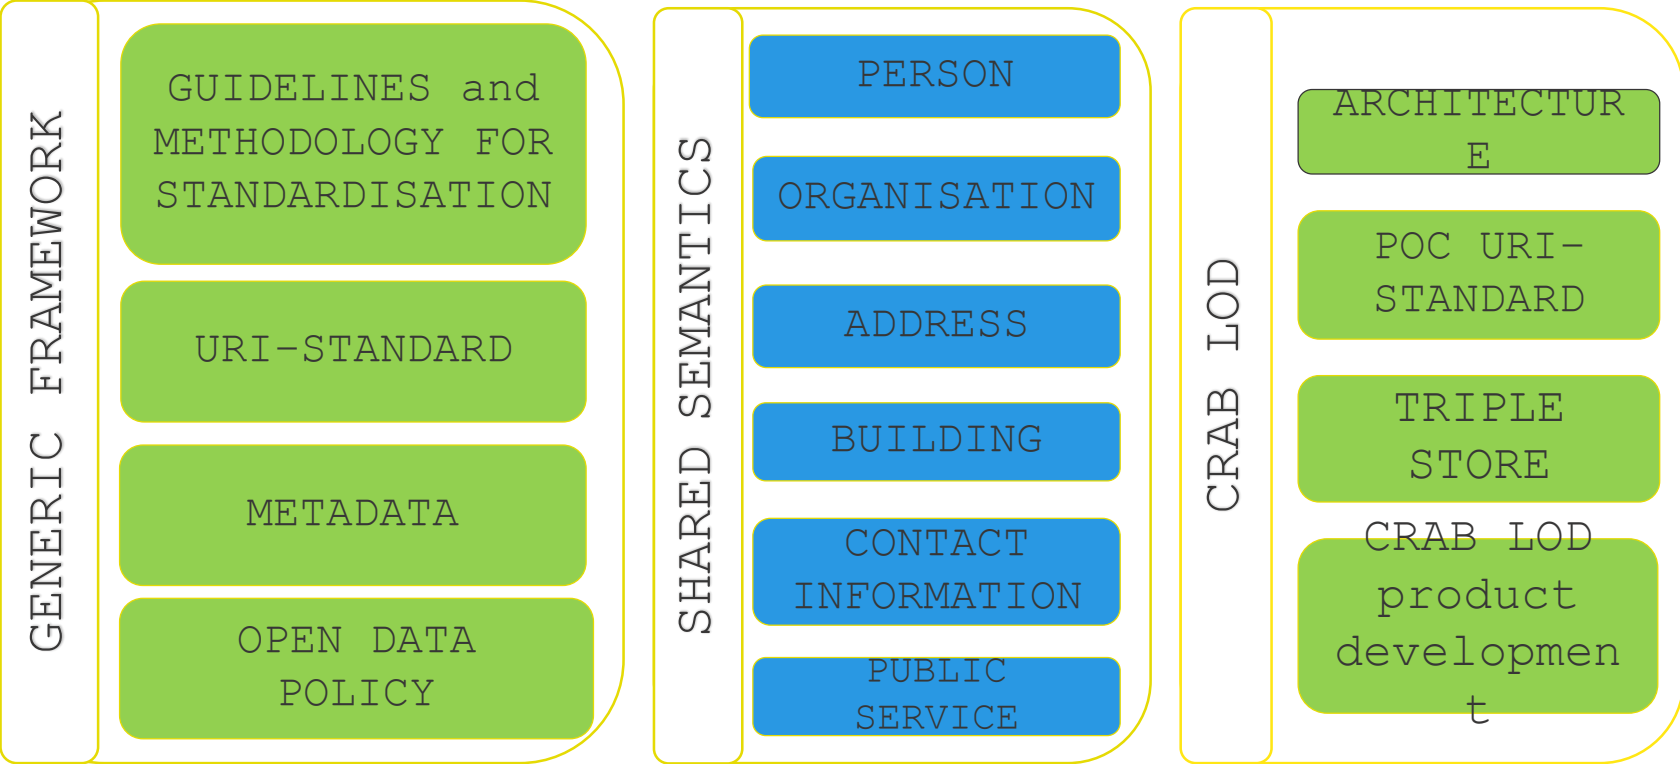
GENERIC FRAMEWORK

GUIDELINES and METHODOLOGY FOR STANDARDISATION

URI-STANDARD

METADATA

OPEN DATA POLICY

SHARED SEMANTICS

PERSON

ORGANISATION

ADDRESS

BUILDING

CONTACT INFORMATION

PUBLIC SERVICE

CRAB LOD

ARCHITECTUR E

POC URI-STANDARD

TRIPLE STORE

CRAB LOD product developmen t